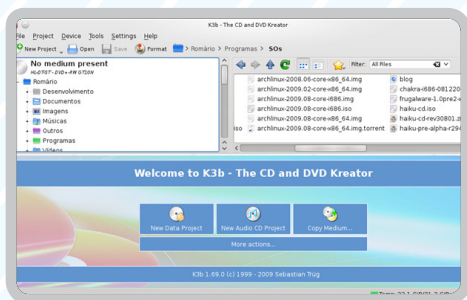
K3b - The CD and DVD Kreator

File Project Device Tools Settings Help

New Project Open Save Format Romário > Programas > SOs

No medium present
HL-DT-ST - DVD+-RW GT30N

Romário
Desenvolvimento
Documentos
Imagens
Músicas
Outros
Programas
Vídeos

Filter: All files

archlinux-2008.06-core-i686_64.img
archlinux-2009.02-core-x86_64.img
archlinux-2009.08-core-i686.img
archlinux-2009.08-core-i686.iso
archlinux-2009.08-core-x86_64.img
archlinux-2009.08-core-x86_64.img.torrent
blog
chakra-i686-081220
frugalware-1.0pre2-
haiku-cd.iso
haiku-cd-rev30801.
haiku-pre-alpha-r29

Welcome to K3b - The CD and DVD Kreator

New Data Project
New Audio CD Project
Copy Medium...
More actions...

K3b 1.69.0 (c) 1999 - 2009 Sebastian Trüg

Temp: 22.1 GiB/31.2 GiB